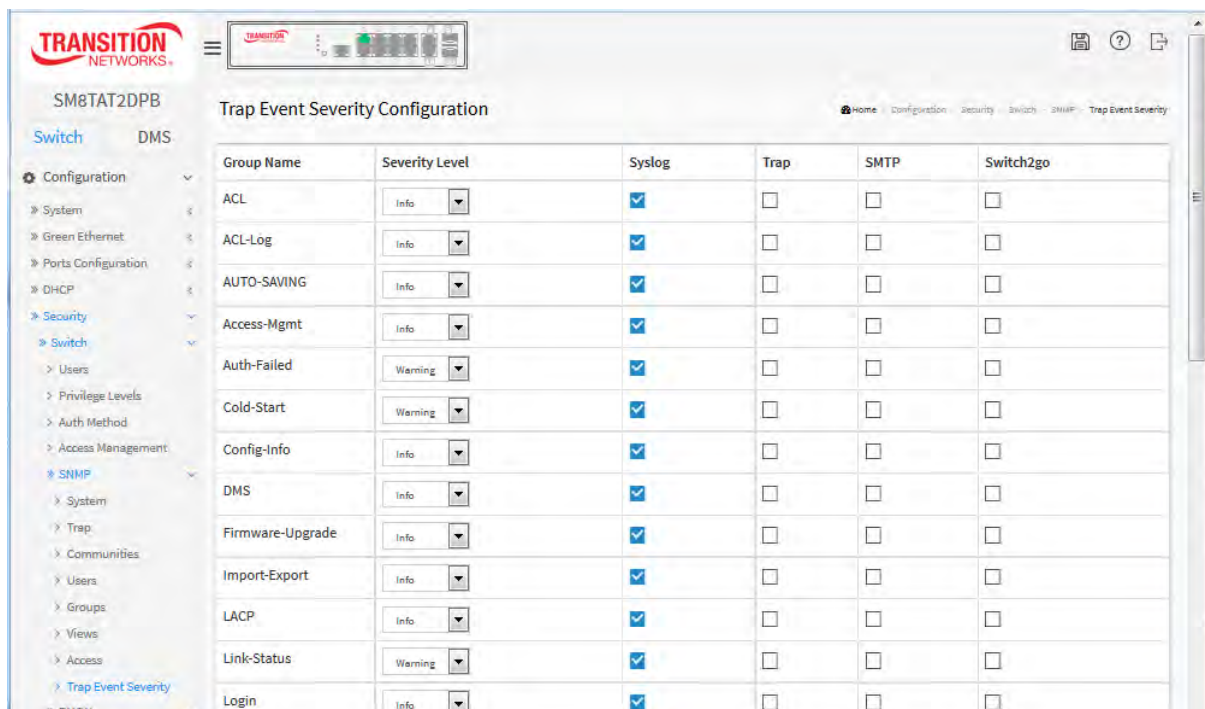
TRANSITION NETWORKS.

SM8TAT2DPB

Switch DMS

Configuration

» System
» Green Ethernet
» Ports Configuration
» DHCP
» Security
» Switch
> Users
> Privilege Levels
> Auth Method
> Access Management
» SNMP
> System
> Trap
> Communities
> Users
> Groups
> Views
> Access
> Trap Event Severity

Trap Event Severity Configuration

Home > Configuration > Security > Switch > SNMP > Trap Event Severity

| Group Name | Severity Level | Syslog | Trap | SMTP | Switch2go |
|---|---|---|---|---|---|
| ACL | Info | ☑ | ☐ | ☐ | ☐ |
| ACL-Log | Info | ☑ | ☐ | ☐ | ☐ |
| AUTO-SAVING | Info | ☑ | ☐ | ☐ | ☐ |
| Access-Mgmt | Info | ☑ | ☐ | ☐ | ☐ |
| Auth-Failed | Warning | ☑ | ☐ | ☐ | ☐ |
| Cold-Start | Warning | ☑ | ☐ | ☐ | ☐ |
| Config-Info | Info | ☑ | ☐ | ☐ | ☐ |
| DMS | Info | ☑ | ☐ | ☐ | ☐ |
| Firmware-Upgrade | Info | ☑ | ☐ | ☐ | ☐ |
| Import-Export | Info | ☑ | ☐ | ☐ | ☐ |
| LACP | Info | ☑ | ☐ | ☐ | ☐ |
| Link-Status | Warning | ☑ | ☐ | ☐ | ☐ |
| Login | Info | ☑ | ☐ | ☐ | ☐ |